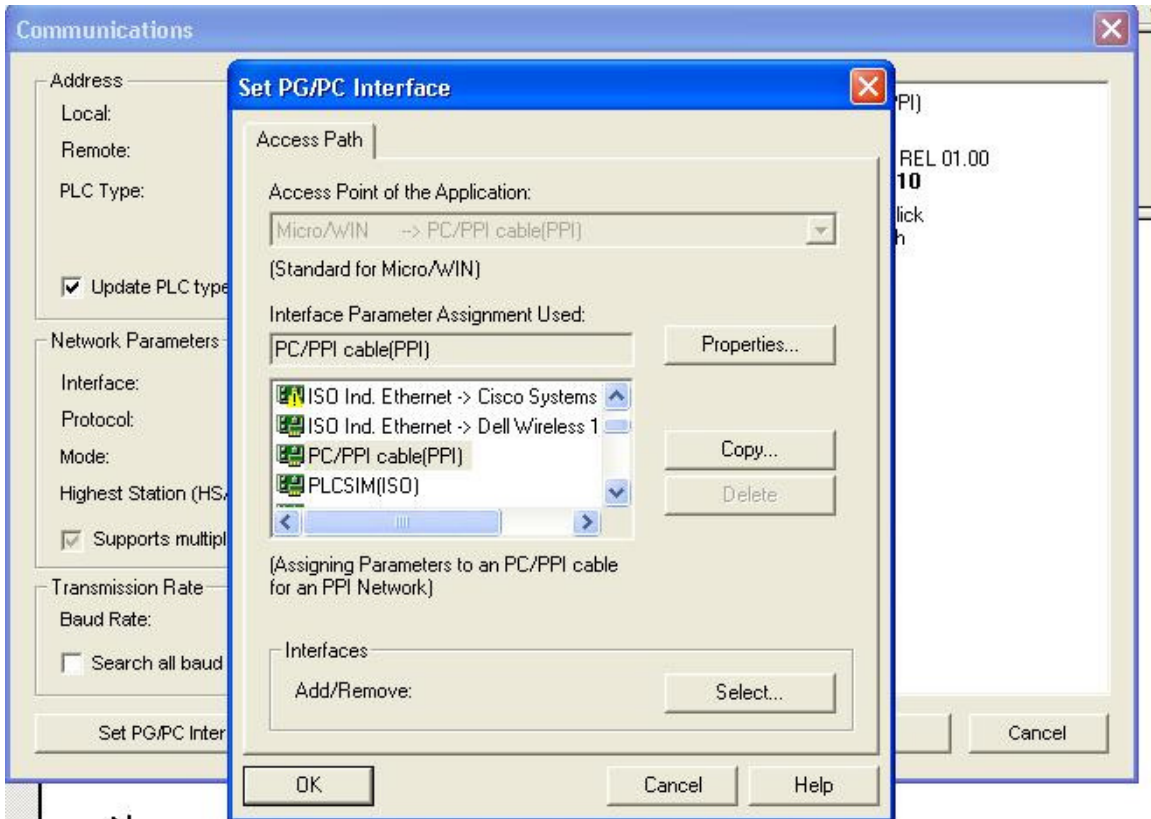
Communications

Address
Local:
Remote:
PLC Type:

Update PLC type

Network Parameters
Interface:
Protocol:
Mode:
Highest Station (HS

Supports multipl

Transmission Rate
Baud Rate:

Search all baud

Set PG/PC Inter

PI)
REL 01.00
10
lick
h

Cancel

Set PG/PC Interface

Access Path

Access Point of the Application:
Micro/WIN --> PC/PPI cable(PPI)
(Standard for Micro/WIN)

Interface Parameter Assignment Used:
PC/PPI cable(PPI)
Properties...

ISO Ind. Ethernet -> Cisco Systems
ISO Ind. Ethernet -> Dell Wireless 1
PC/PPI cable(PPI)
PLCSIM(ISO)

Copy...
Delete

(Assigning Parameters to an PC/PPI cable for an PPI Network)

Interfaces
Add/Remove:
Select...

OK
Cancel
Help